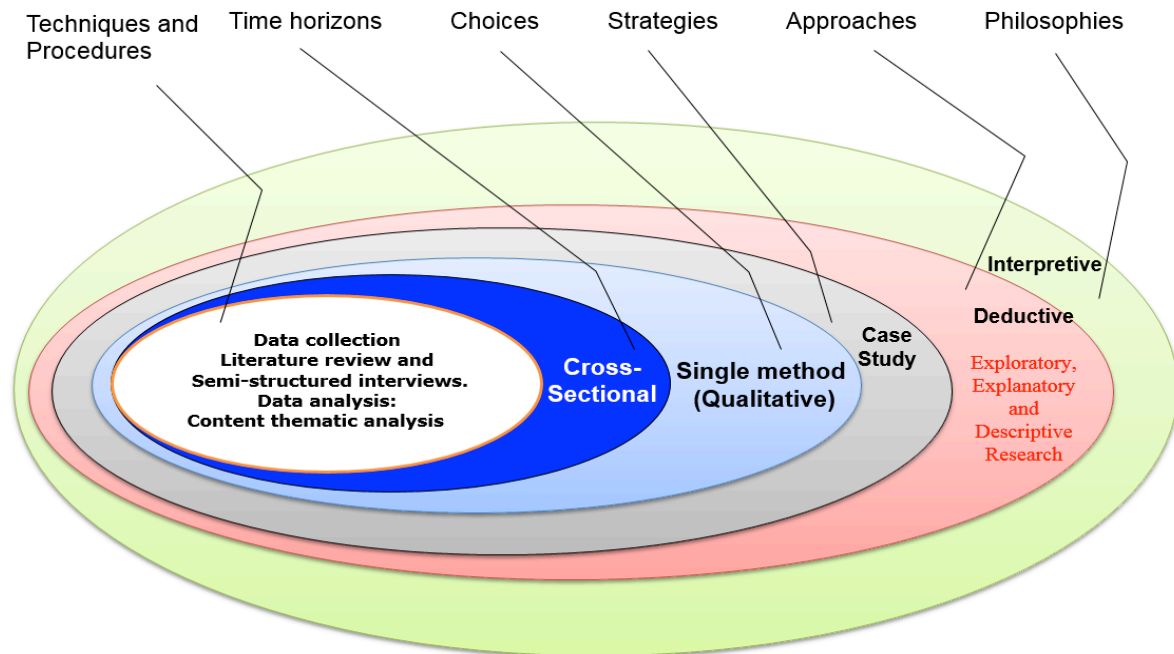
Techniques and Procedures

Time horizons

Choices

Strategies

Approaches

Philosophies

Interpretive

Deductive

Exploratory, Explanatory and Descriptive Research

Case Study

Single method (Qualitative)

Cross-Sectional

Data collection
Literature review and Semi-structured interviews.
Data analysis:
Content thematic analysis